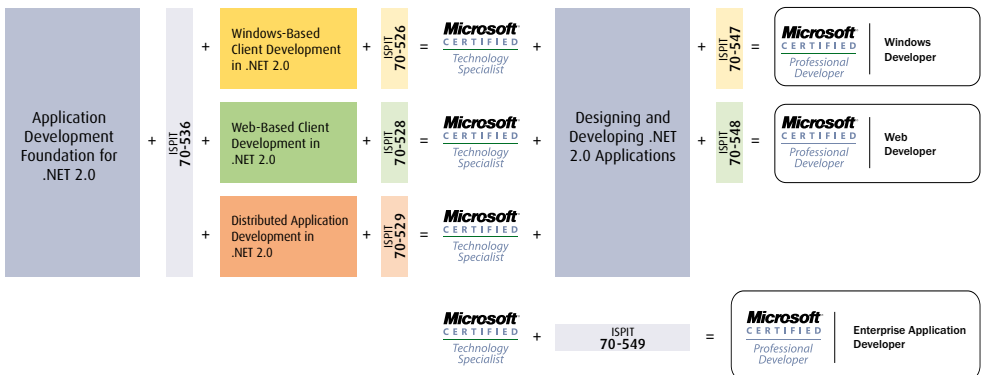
Application Development Foundation for .NET 2.0

+

ISPIT 70-536

+ Windows-Based Client Development in .NET 2.0 + ISPIT 70-526 = Microsoft CERTIFIED Technology Specialist +

+ Web-Based Client Development in .NET 2.0 + ISPIT 70-528 = Microsoft CERTIFIED Technology Specialist +

+ Distributed Application Development in .NET 2.0 + ISPIT 70-529 = Microsoft CERTIFIED Technology Specialist +

Designing and Developing .NET 2.0 Applications

+ ISPIT 70-547 = Microsoft CERTIFIED Professional Developer Windows Developer

+ ISPIT 70-548 = Microsoft CERTIFIED Professional Developer Web Developer

Microsoft CERTIFIED Technology Specialist + ISPIT 70-549 = Microsoft CERTIFIED Professional Developer Enterprise Application Developer